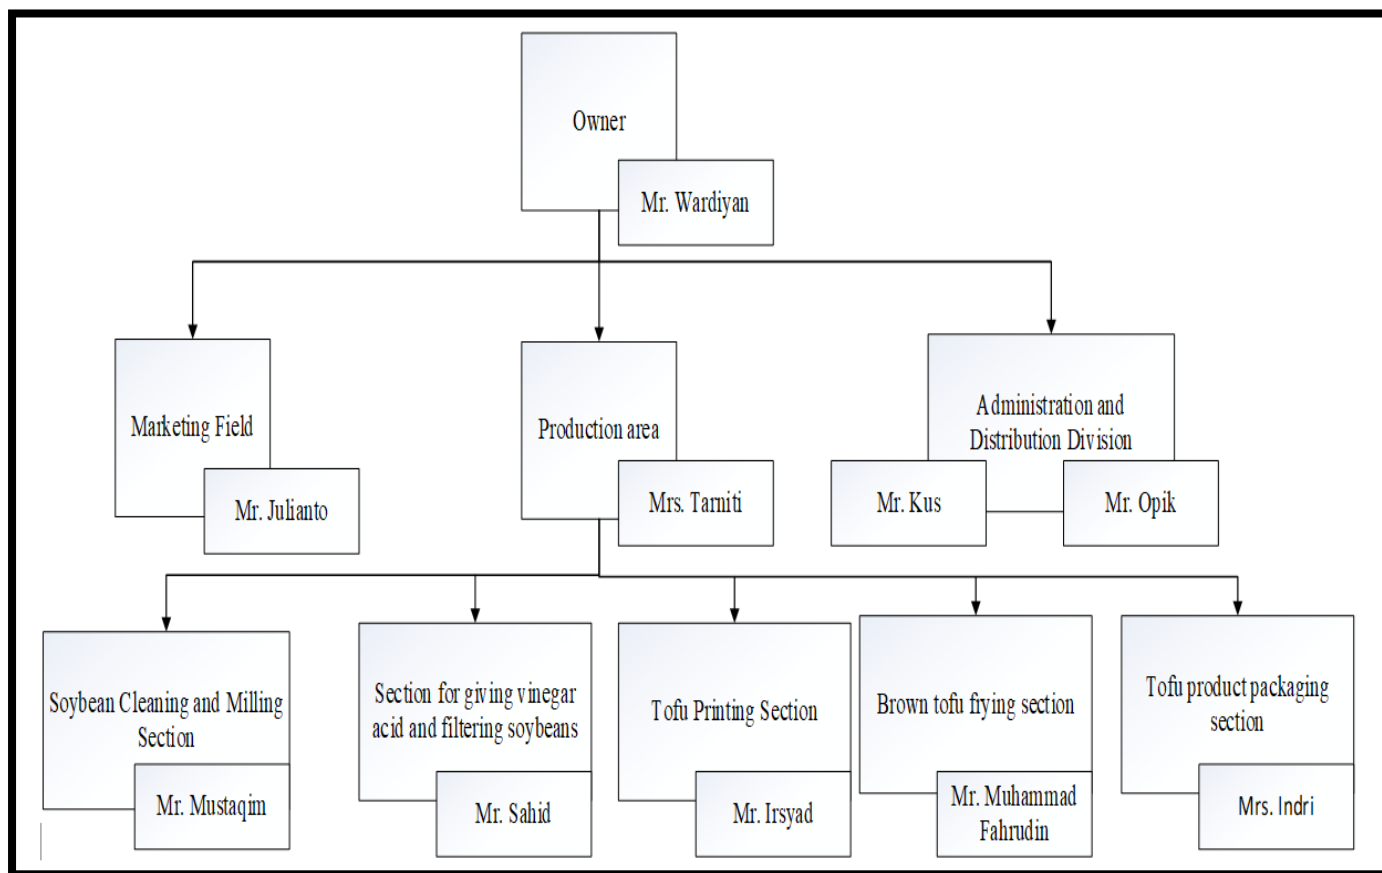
Owner

Mr. Wardiyan

Marketing Field

Mr. Julianto

Production area

Mrs. Tarniti

Administration and Distribution Division

Mr. Kus

Mr. Opik

Soybean Cleaning and Milling Section

Mr. Mustaqim

Section for giving vinegar acid and filtering soybeans

Mr. Sahid

Tofu Printing Section

Mr. Irsyad

Brown tofu frying section

Mr. Muhammad Fahrudin

Tofu product packaging section

Mrs. Indri